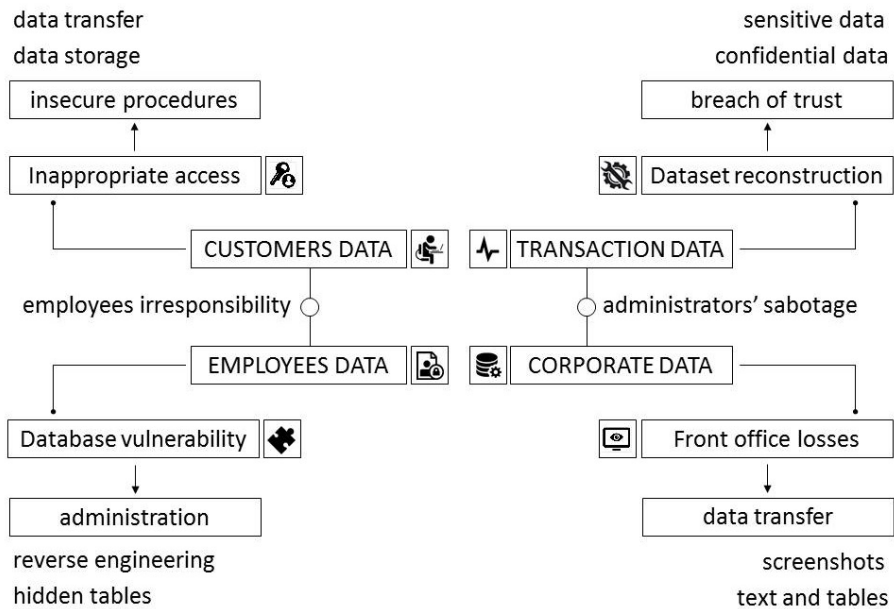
data transfer
data storage

insecure procedures

Inappropriate access

CUSTOMERS DATA

employees irresponsibility

EMPLOYEES DATA

Database vulnerability

administration

reverse engineering
hidden tables

sensitive data
confidential data

breach of trust

Dataset reconstruction

TRANSACTION DATA

administrators' sabotage

CORPORATE DATA

Front office losses

data transfer

screenshots
text and tables